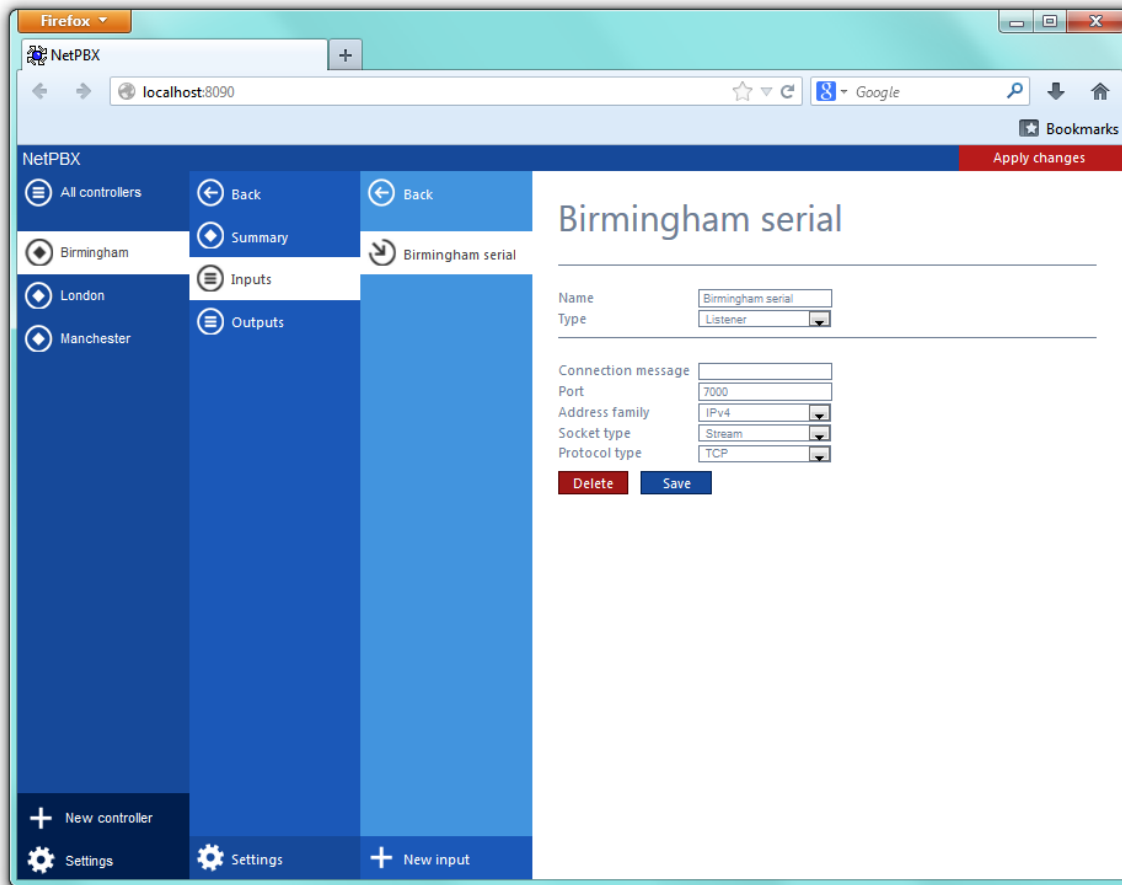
Firefox

NetPBX

+

localhost:8090

Google

Bookmarks

NetPBX

Apply changes

All controllers

Birmingham

London

Manchester

Back

Summary

Inputs

Outputs

Back

Birmingham serial

Birmingham serial

Name | Birmingham serial
Type | Listener

Connection message
Port | 7000
Address family | IPv4
Socket type | Stream
Protocol type | TCP

Delete

Save

New controller

Settings

Settings

New input